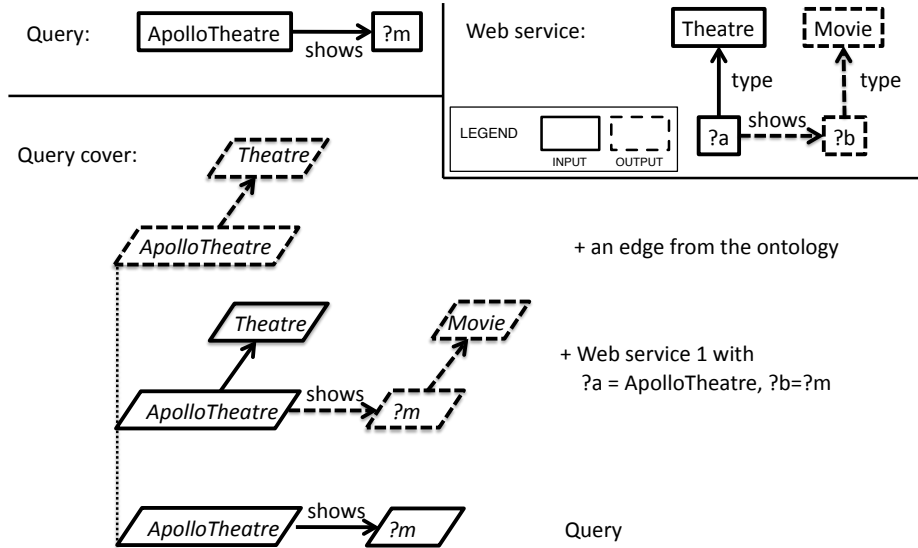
Query: ApolloTheatre shows ?m

Web service: Theatre Movie type type ?a shows ?b

LEGEND INPUT OUTPUT

Query cover:

Theatre

ApolloTheatre

+ an edge from the ontology

Theatre Movie

ApolloTheatre shows ?m

+ Web service 1 with ?a = ApolloTheatre, ?b=?m

ApolloTheatre shows ?m

Query